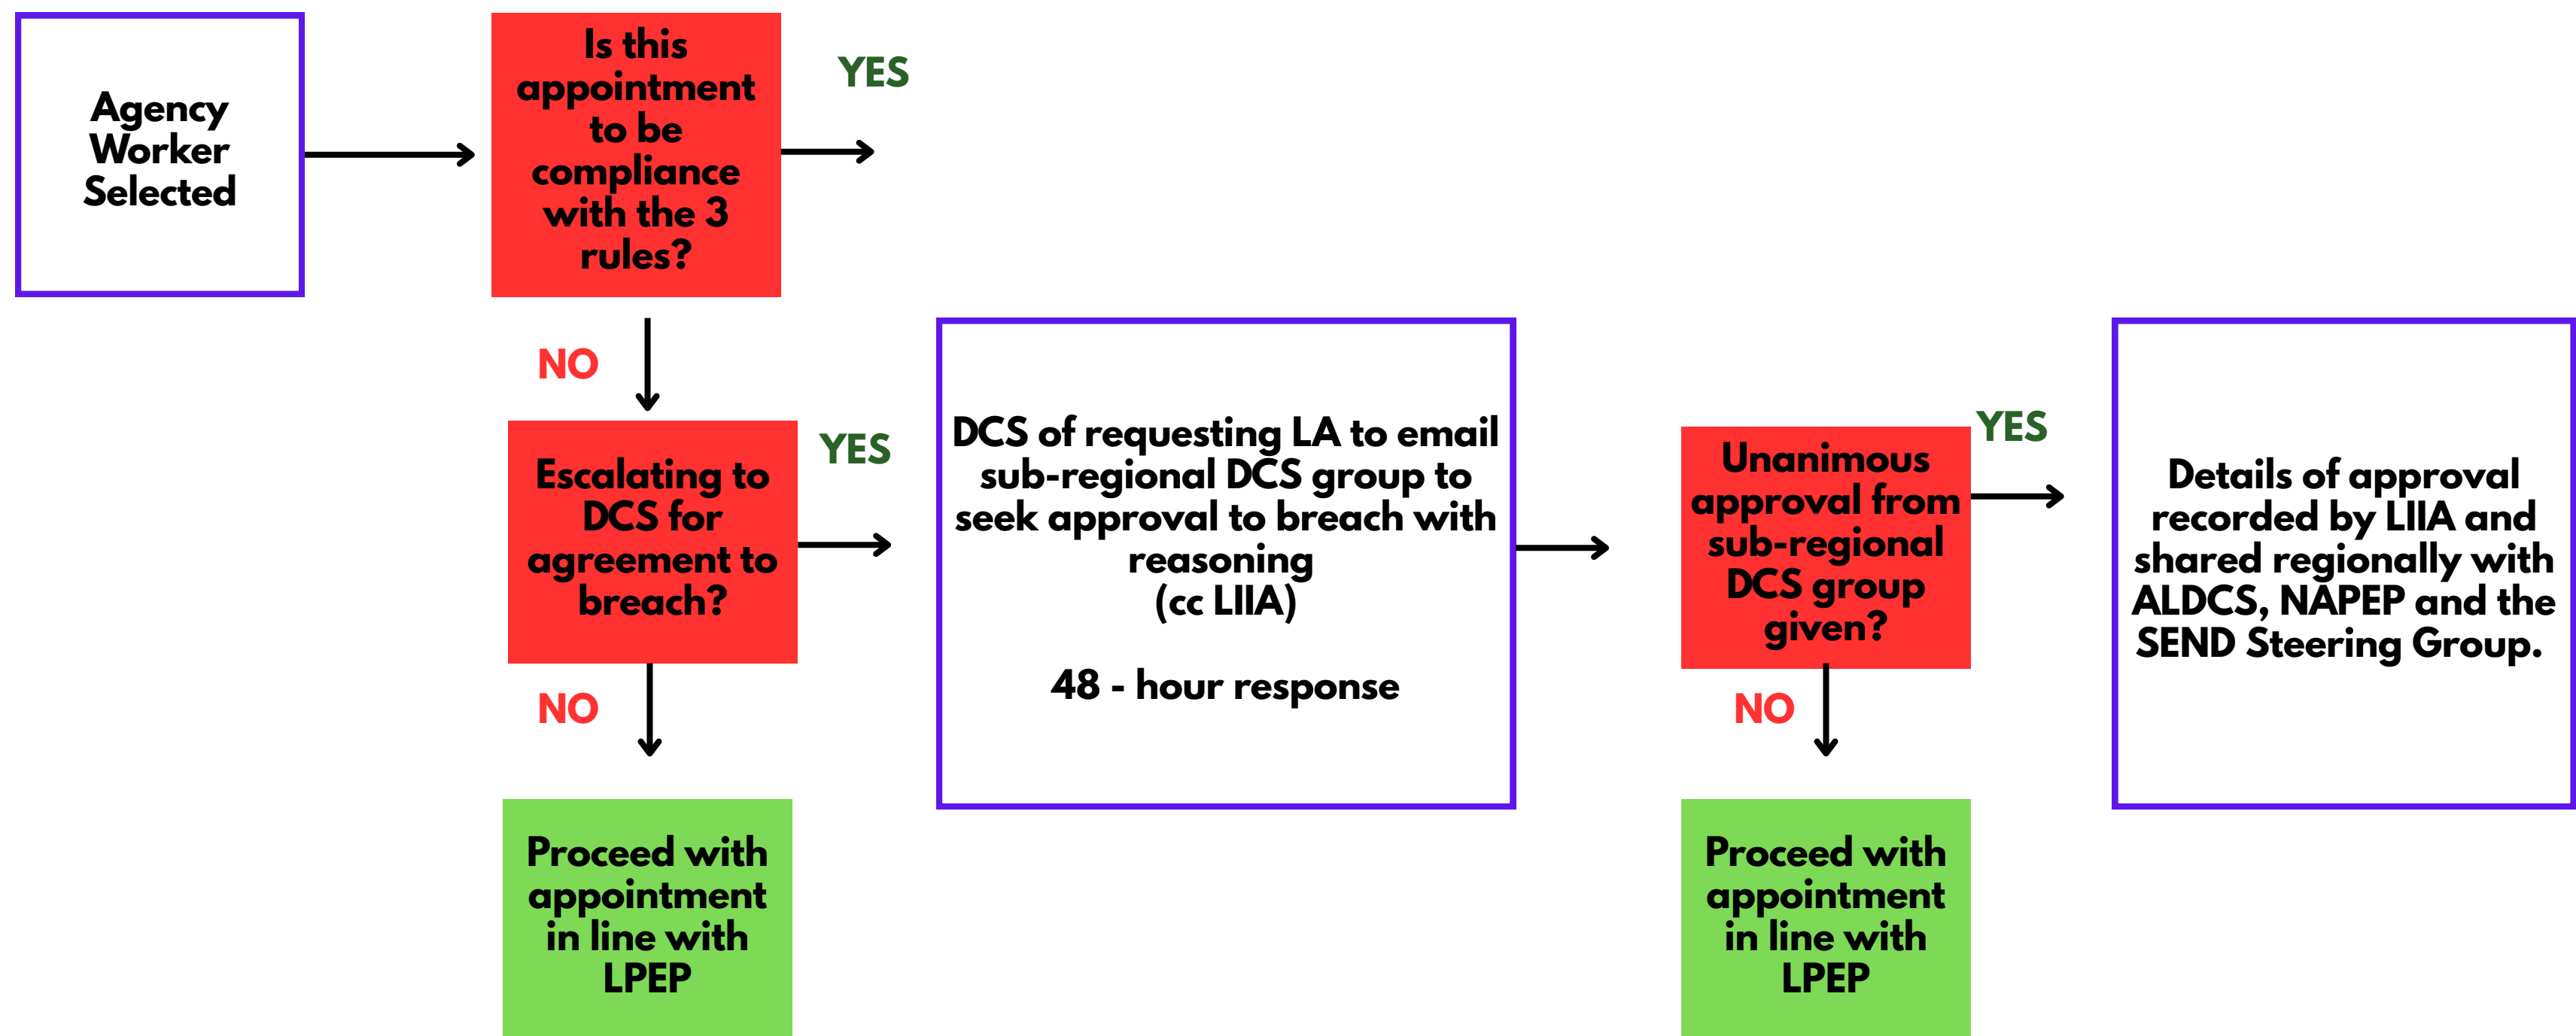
Agency Worker Selected

Is this appointment to be compliance with the 3 rules?

YES

NO

Escalating to DCS for agreement to breach?

YES

NO

Proceed with appointment in line with LPEP

DCS of requesting LA to email sub-regional DCS group to seek approval to breach with reasoning (cc LIIA)

48 - hour response

Unanimous approval from sub-regional DCS group given?

YES

NO

Proceed with appointment in line with LPEP

Details of approval recorded by LIIA and shared regionally with ALDCS, NAPEP and the SEND Steering Group.